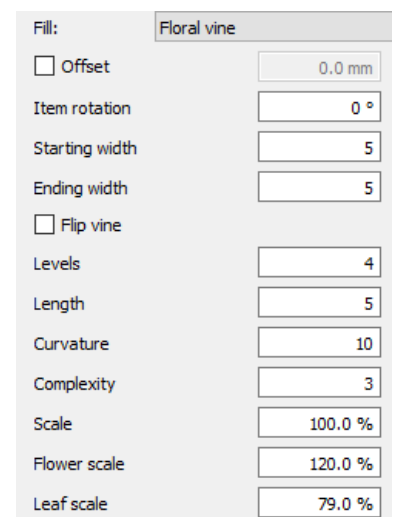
Fill: Floral vine

Offset 0.0 mm

Item rotation 0 °

Starting width 5

Ending width 5

Flip vine

Levels 4

Length 5

Curvature 10

Complexity 3

Scale 100.0 %

Flower scale 120.0 %

Leaf scale 79.0 %